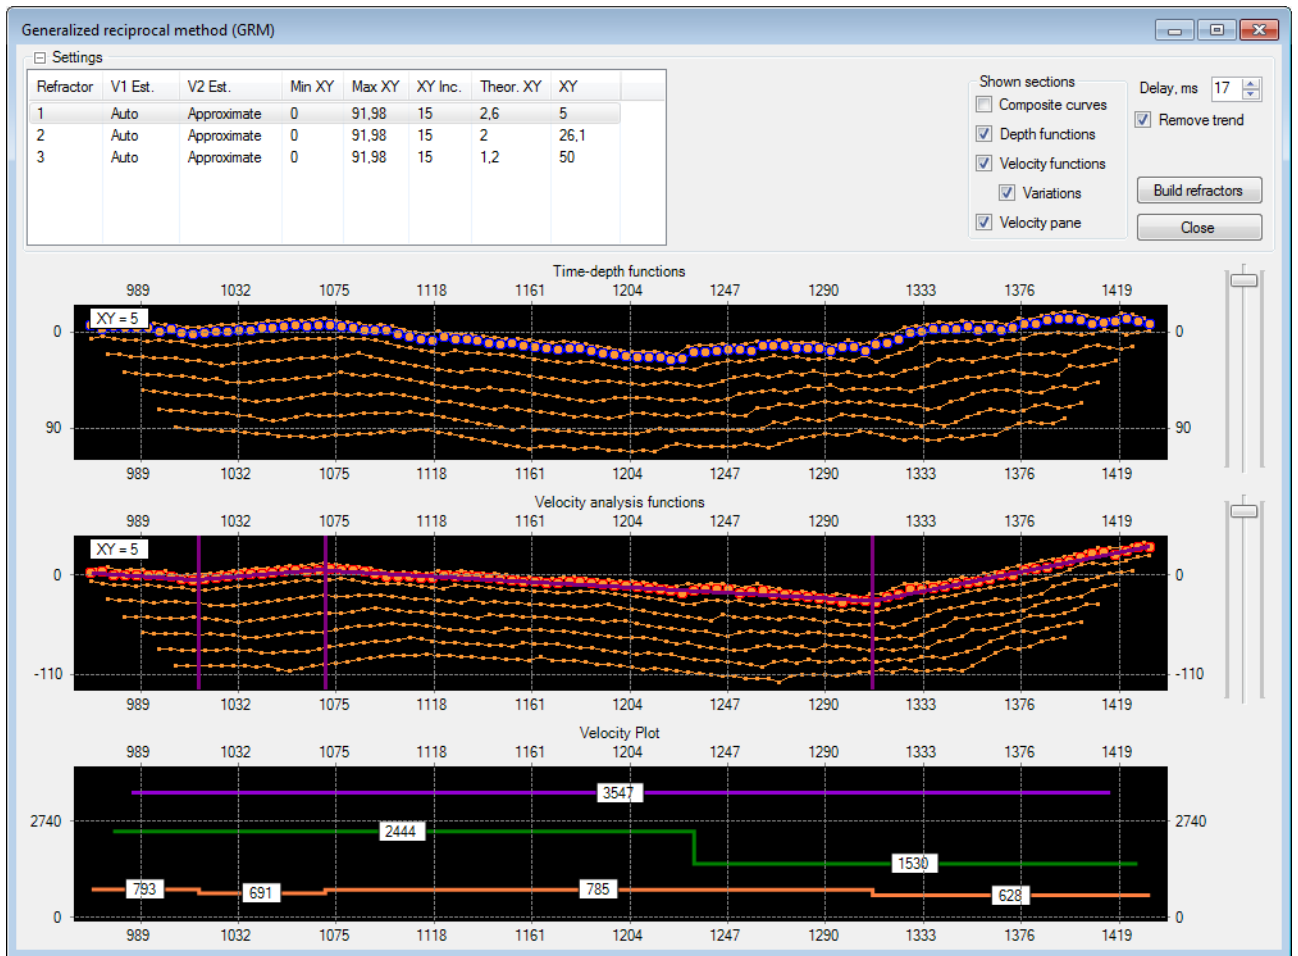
Generalized reciprocal method (GRM)

Settings

| Refractor | V1 Est. | V2 Est. | Min XY | Max XY | XY Inc. | Theor. XY | XY |
|---|---|---|---|---|---|---|---|
| 1 | Auto | Approximate | 0 | 91,98 | 15 | 2,6 | 5 |
| 2 | Auto | Approximate | 0 | 91,98 | 15 | 2 | 26,1 |
| 3 | Auto | Approximate | 0 | 91,98 | 15 | 1,2 | 50 |

Shown sections
Composite curves
Depth functions
Velocity functions
Variations
Velocity pane

Delay, ms 17
Remove trend

Build refractors
Close

Time-depth functions
989 1032 1075 1118 1161 1204 1247 1290 1333 1376 1419
XY = 5
0 0
90 90
989 1032 1075 1118 1161 1204 1247 1290 1333 1376 1419

Velocity analysis functions
989 1032 1075 1118 1161 1204 1247 1290 1333 1376 1419
XY = 5
0 0
-110 -110
989 1032 1075 1118 1161 1204 1247 1290 1333 1376 1419

Velocity Plot
989 1032 1075 1118 1161 1204 1247 1290 1333 1376 1419
3547
2740 2444 2740
1530
793 691 785 628
0 0
989 1032 1075 1118 1161 1204 1247 1290 1333 1376 1419